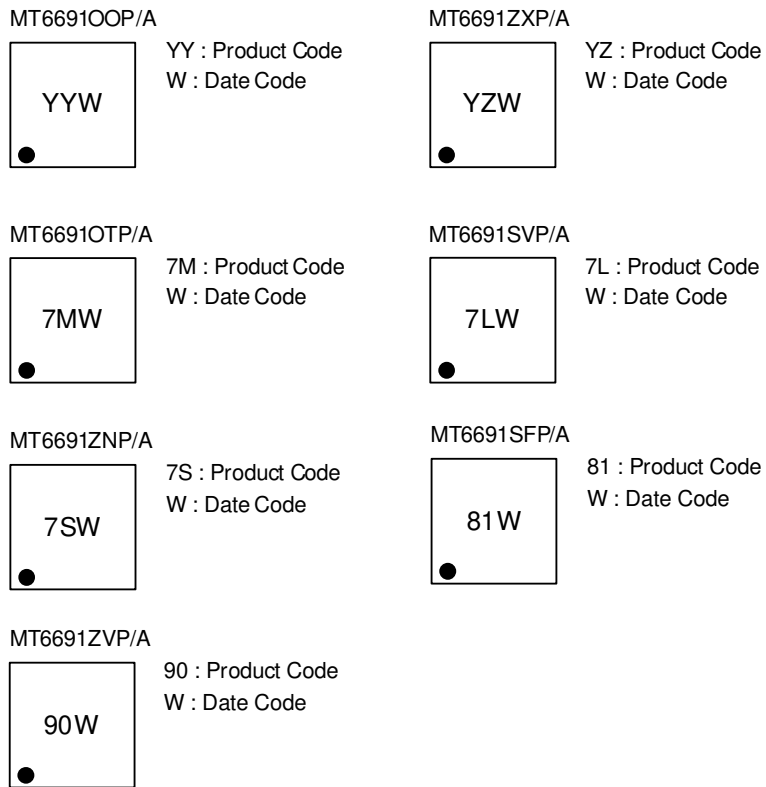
MT6691OOP/A

YYW

YY : Product Code
W : Date Code

MT6691ZXP/A

YZW

YZ : Product Code
W : Date Code

MT6691OTP/A

7MW

7M : Product Code
W : Date Code

MT6691SVP/A

7LW

7L : Product Code
W : Date Code

MT6691ZNP/A

7SW

7S : Product Code
W : Date Code

MT6691SFP/A

81W

81 : Product Code
W : Date Code

MT6691ZVP/A

90W

90 : Product Code
W : Date Code